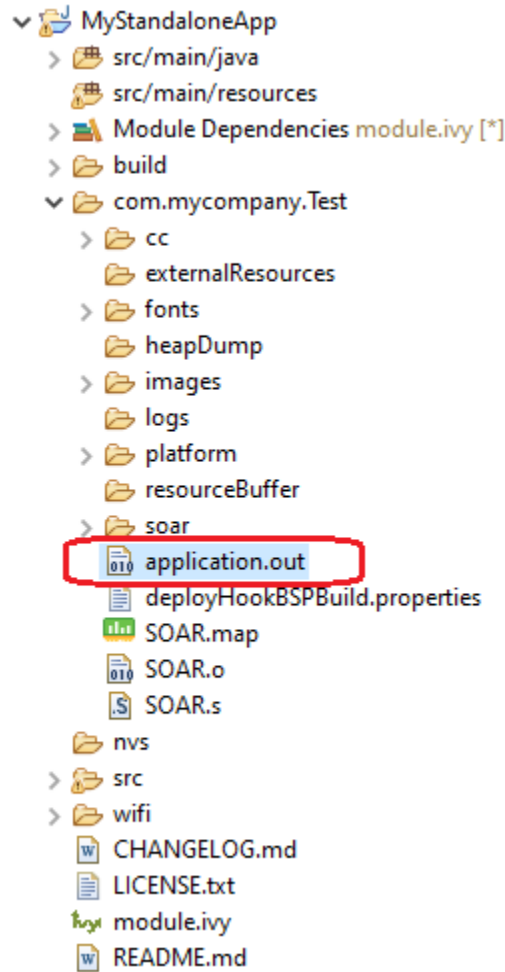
MyStandaloneApp
src/main/java
src/main/resources
Module Dependencies module.ivy [*]
build
com.mycompany.Test
cc
externalResources
fonts
heapDump
images
logs
platform
resourceBuffer
soar
application.out
deployHookBSPBuild.properties
SOAR.map
SOAR.o
SOAR.s
nvs
src
wifi
CHANGELOG.md
LICENSE.txt
module.ivy
README.md